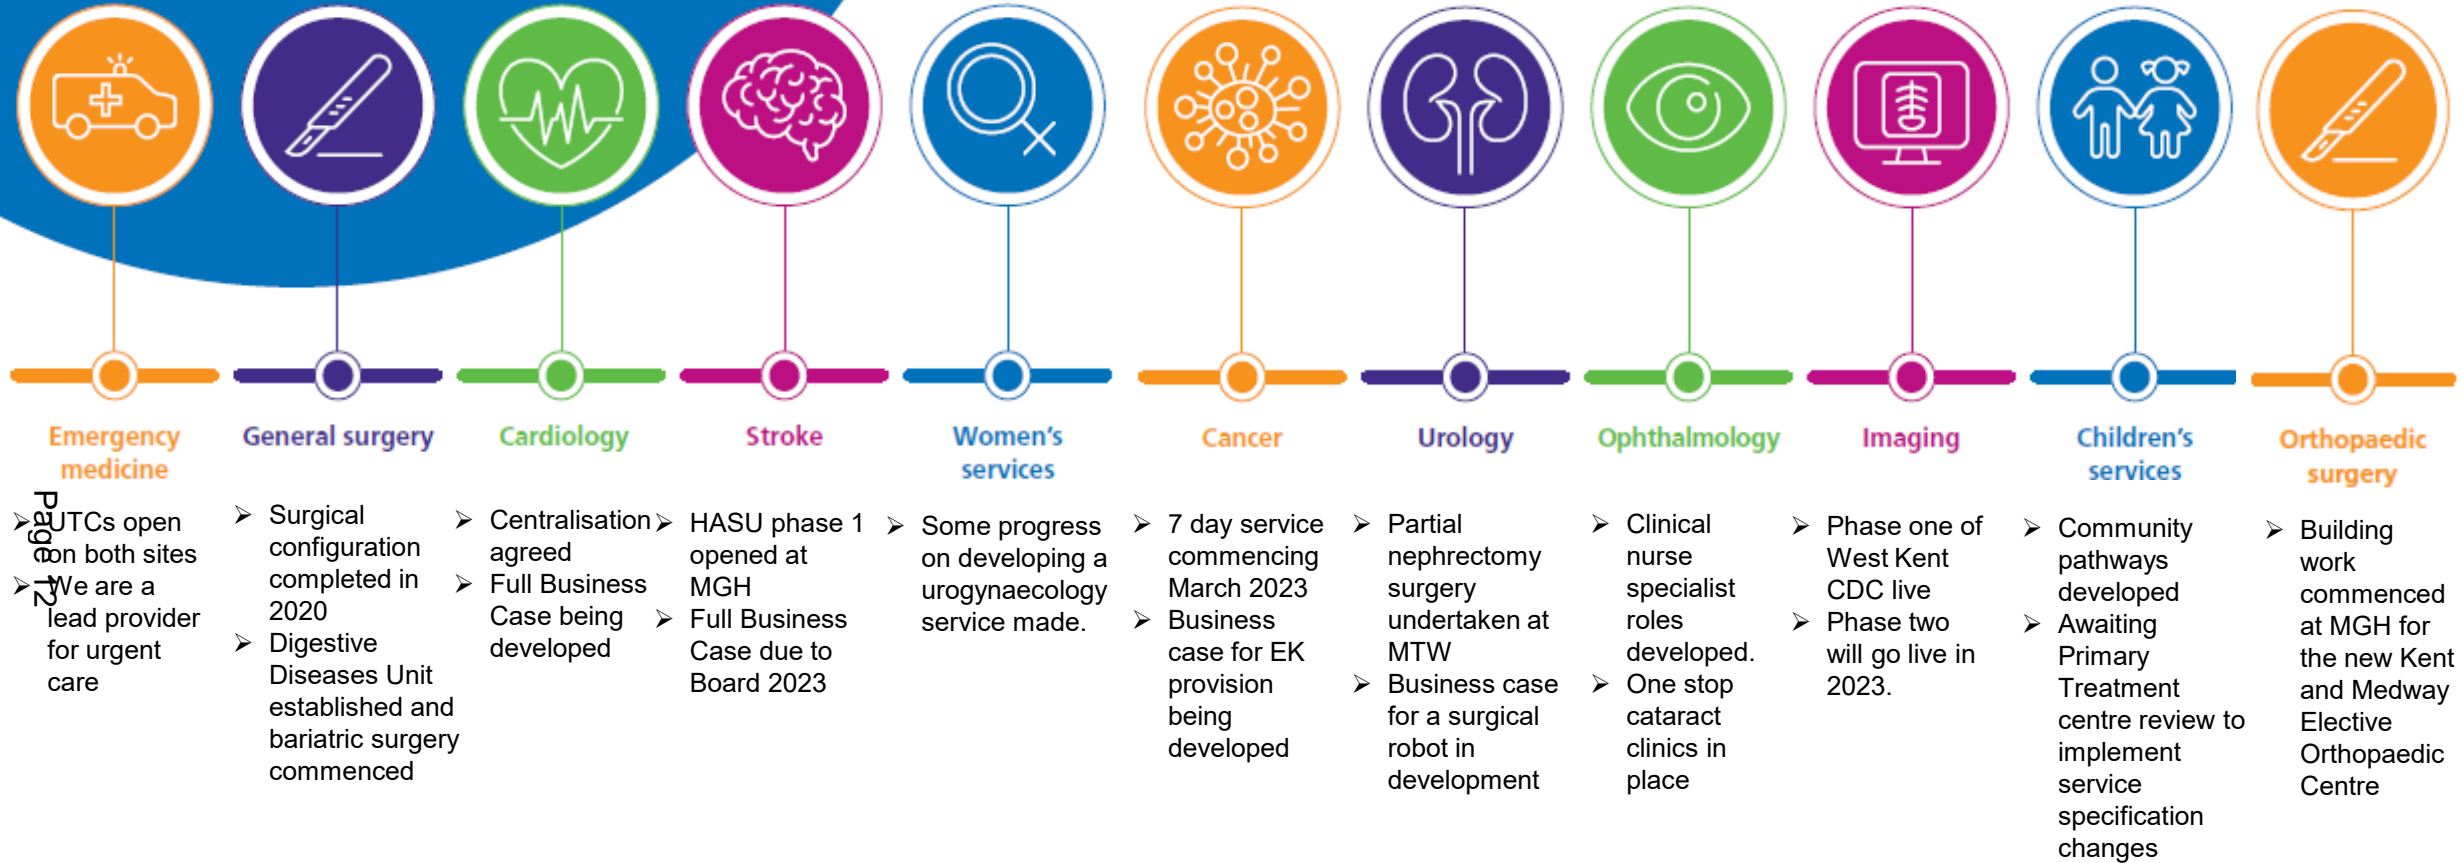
Emergency medicine

➢ UTCs open on both sites
➢ We are a lead provider for urgent care

Page 72

General surgery

➢ Surgical configuration completed in 2020
➢ Digestive Diseases Unit established and bariatric surgery commenced

Cardiology

➢ Centralisation agreed
➢ Full Business Case being developed

Stroke

➢ HASU phase 1 opened at MGH
➢ Full Business Case due to Board 2023

Women's services

➢ Some progress on developing a urogynaecology service made.

Cancer

➢ 7 day service commencing March 2023
➢ Business case for EK provision being developed

Urology

➢ Partial nephrectomy surgery undertaken at MTW
➢ Business case for a surgical robot in development

Ophthalmology

➢ Clinical nurse specialist roles developed.
➢ One stop cataract clinics in place

Imaging

➢ Phase one of West Kent CDC live
➢ Phase two will go live in 2023.

Children's services

➢ Community pathways developed
➢ Awaiting Primary Treatment centre review to implement service specification changes

Orthopaedic surgery

➢ Building work commenced at MGH for the new Kent and Medway Elective Orthopaedic Centre